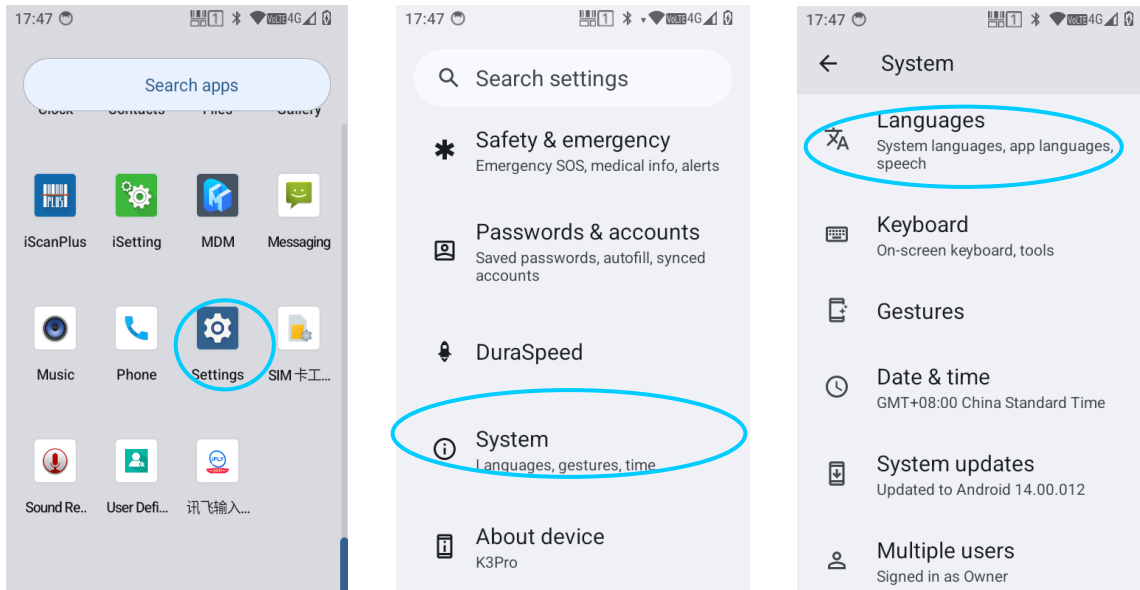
17:47 VoLTE 4G

Search apps

Clock Contacts Files Gallery

iScanPlus iSetting MDM Messaging

Music Phone Settings SIM卡工...

Sound Re... User Defi... 讯飞输入...

17:47 VoLTE 4G

Search settings

Safety & emergency
Emergency SOS, medical info, alerts

Passwords & accounts
Saved passwords, autofill, synced accounts

DuraSpeed

System
Languages, gestures, time

About device
K3Pro

17:47 VoLTE 4G

System

Languages
System languages, app languages, speech

Keyboard
On-screen keyboard, tools

Gestures

Date & time
GMT+08:00 China Standard Time

System updates
Updated to Android 14.00.012

Multiple users
Signed in as Owner